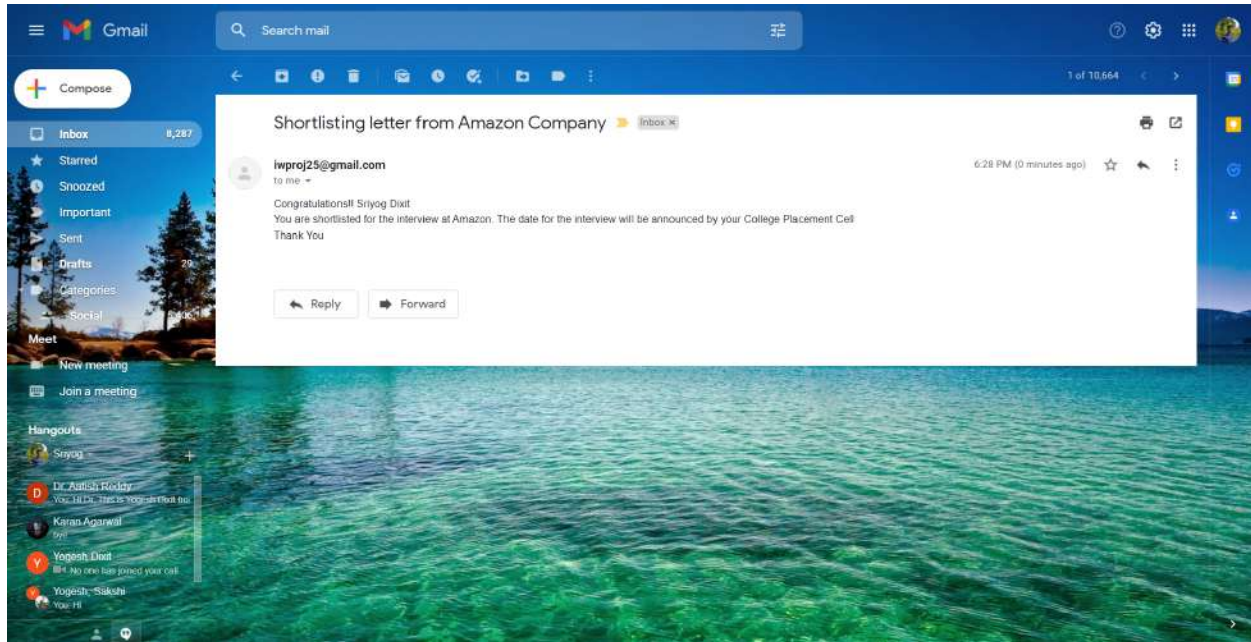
Gmail

Search mail

Compose

Inbox 8,287
Starred
Snoozed
Important
Sent
Drafts 29
Categories
Social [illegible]

Meet
New meeting
Join a meeting

Hangouts
Sriyog

Dr. Aatish Reddy
You: Hi Dr. This is Yogesh Dixit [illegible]
Karan Agarwal
bye
Yogesh Dixit
No one has joined your call
Yogesh, Sakshi
You: Hi

1 of 10,664

Shortlisting letter from Amazon Company Inbox ×

iwproj25@gmail.com
to me

6:28 PM (0 minutes ago)

Congratulations!! Sriyog Dixit
You are shortlisted for the interview at Amazon. The date for the interview will be announced by your College Placement Cell
Thank You

Reply
Forward